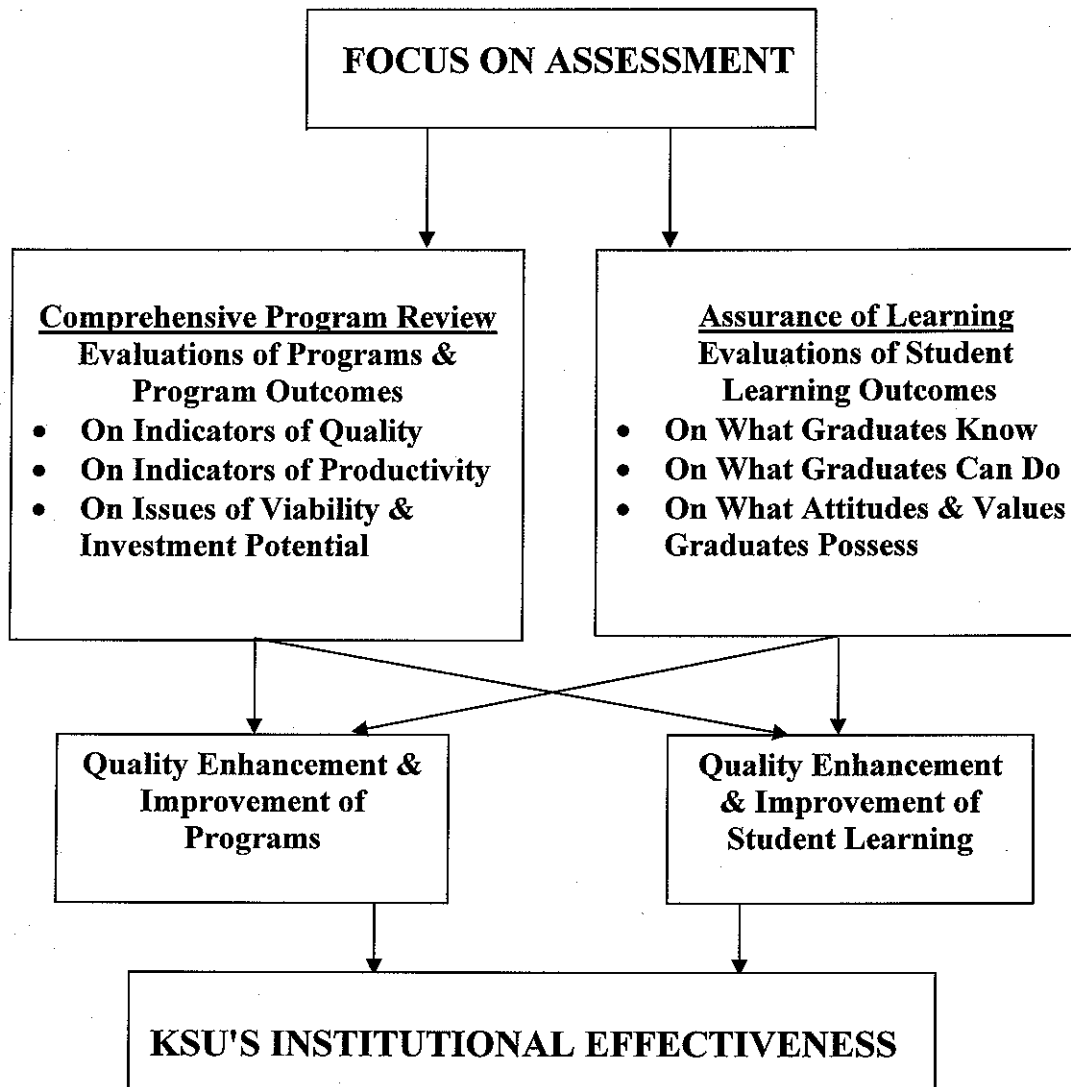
FOCUS ON ASSESSMENT

Comprehensive Program Review
Evaluations of Programs & Program Outcomes
- On Indicators of Quality
- On Indicators of Productivity
- On Issues of Viability & Investment Potential

Assurance of Learning
Evaluations of Student Learning Outcomes
- On What Graduates Know
- On What Graduates Can Do
- On What Attitudes & Values Graduates Possess

Quality Enhancement & Improvement of Programs

Quality Enhancement & Improvement of Student Learning

KSU'S INSTITUTIONAL EFFECTIVENESS